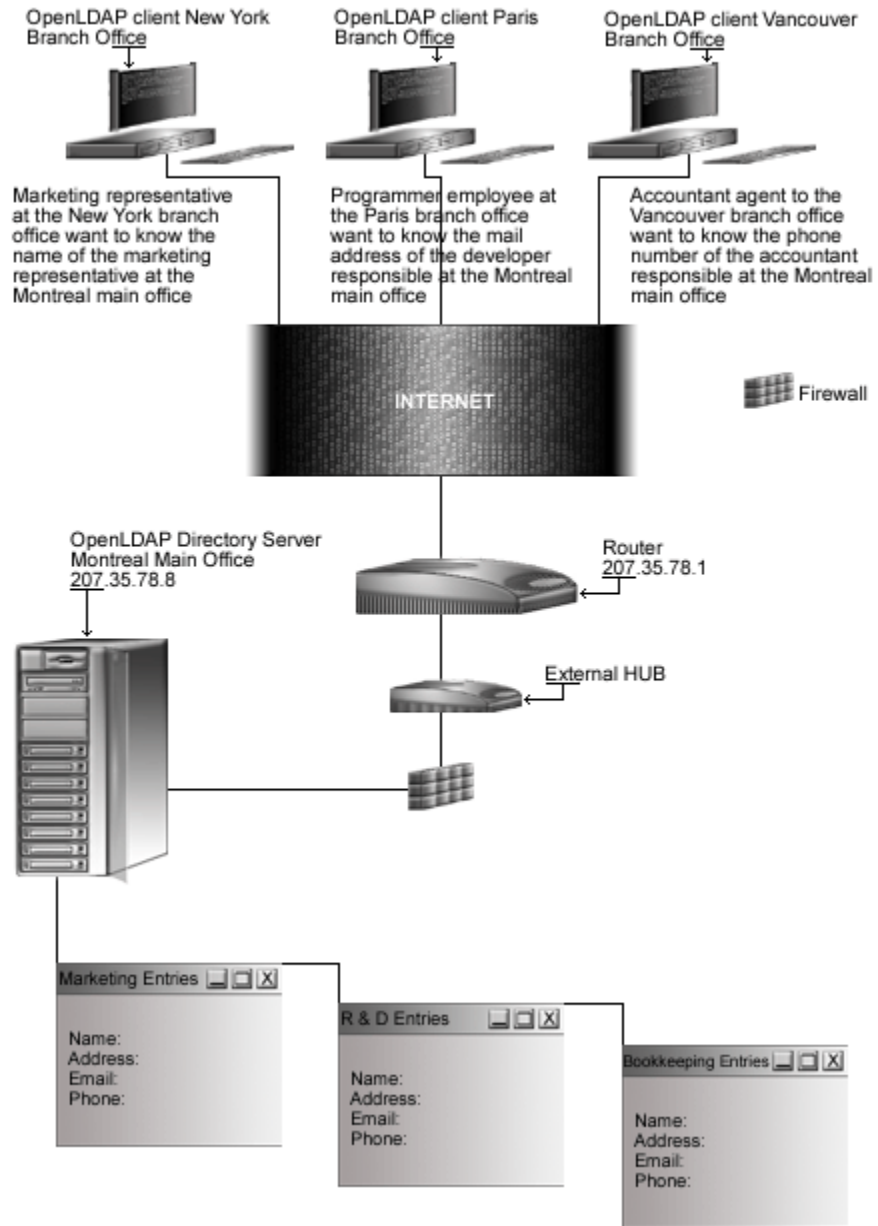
OpenLDAP client New York Branch Office

OpenLDAP client Paris Branch Office

OpenLDAP client Vancouver Branch Office

Marketing representative at the New York branch office want to know the name of the marketing representative at the Montreal main office

Programmer employee at the Paris branch office want to know the mail address of the developer responsible at the Montreal main office

Accountant agent to the Vancouver branch office want to know the phone number of the accountant responsible at the Montreal main office

INTERNET

Firewall

OpenLDAP Directory Server Montreal Main Office 207.35.78.8

Router 207.35.78.1

External HUB

Marketing Entries _ ☐ X

Name:
Address:
Email:
Phone:

R & D Entries _ ☐ X

Name:
Address:
Email:
Phone:

Bookkeeping Entries _ ☐ X

Name:
Address:
Email:
Phone: